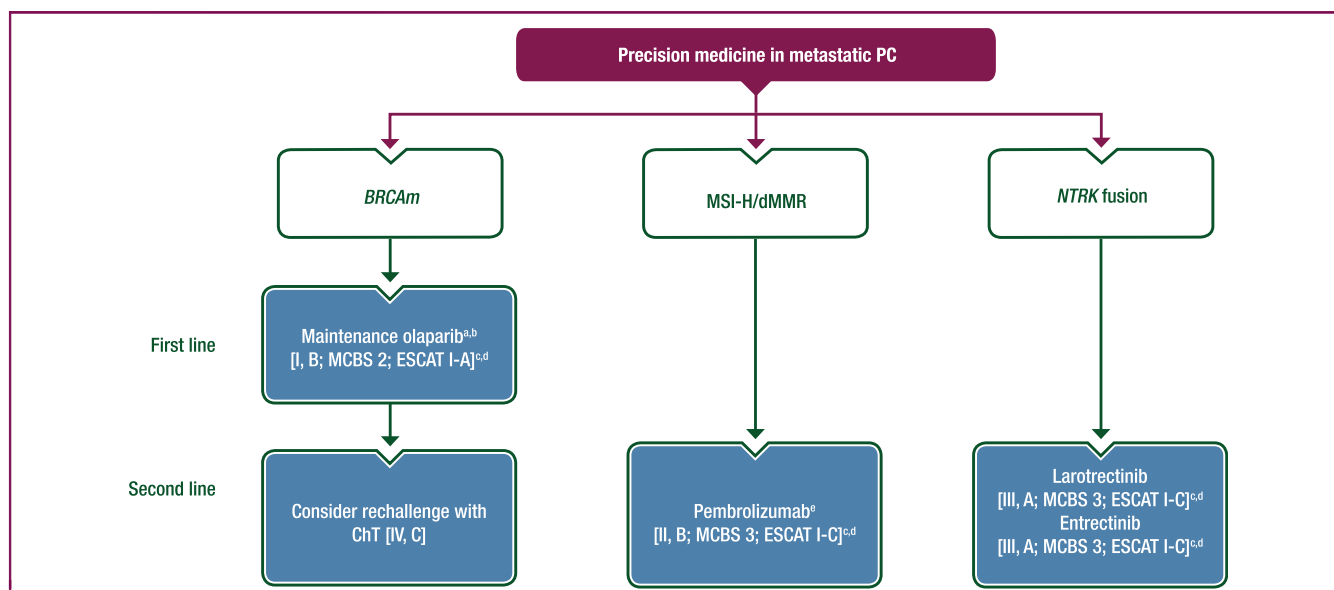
Precision medicine in metastatic PC

BRCAm

MSI-H/dMMR

NTRK fusion

First line

Maintenance olaparib$^{a,b}$ [I, B; MCBS 2; ESCAT I-A]$^{c,d}$

Second line

Consider rechallenge with ChT [IV, C]

Pembrolizumab$^{e}$ [II, B; MCBS 3; ESCAT I-C]$^{c,d}$

Larotrectinib [III, A; MCBS 3; ESCAT I-C]$^{c,d}$ Entrectinib [III, A; MCBS 3; ESCAT I-C]$^{c,d}$